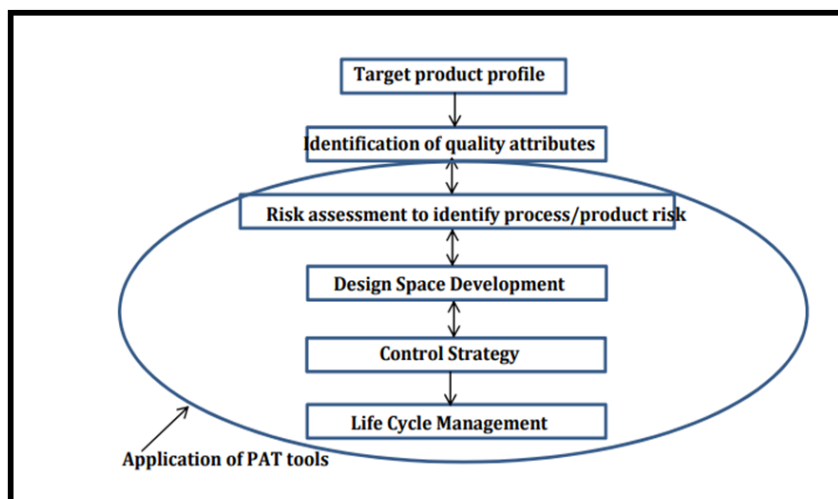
Target product profile

Identification of quality attributes

Risk assessment to identify process/product risk

Design Space Development

Control Strategy

Life Cycle Management

Application of PAT tools